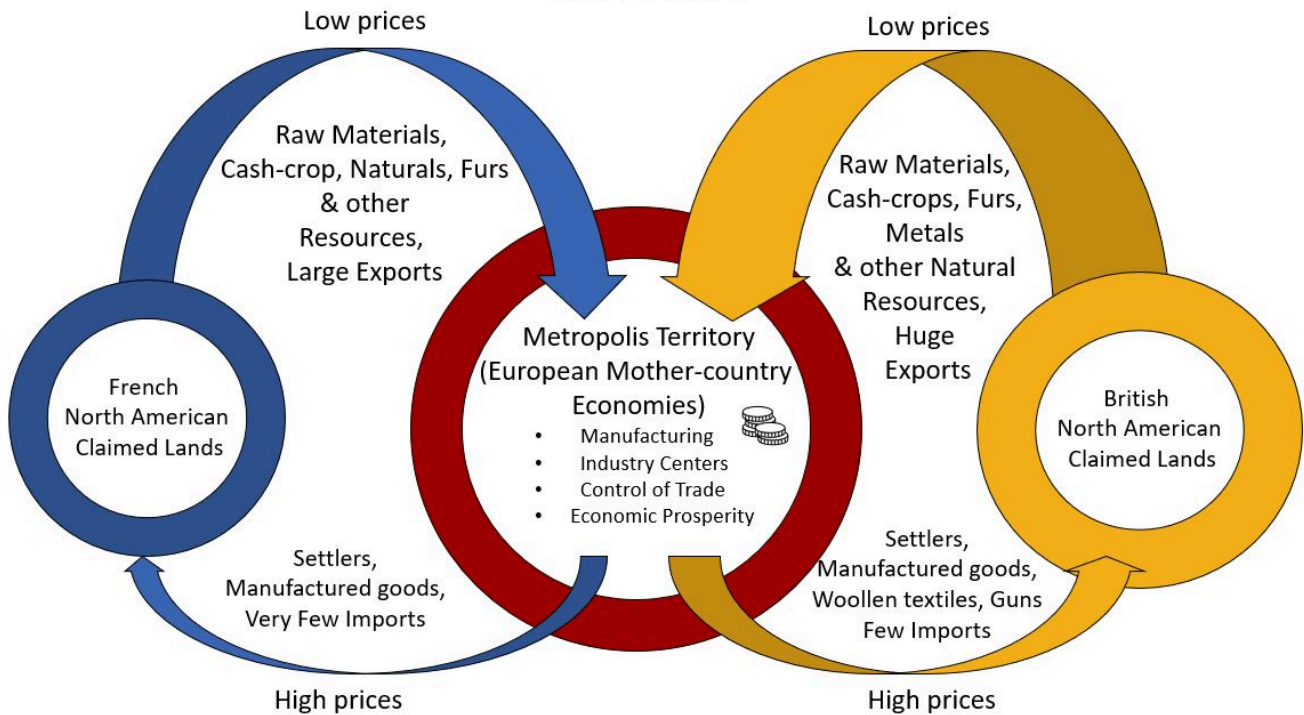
Low prices

Raw Materials, Cash-crop, Naturals, Furs & other Resources, Large Exports

French North American Claimed Lands

Settlers, Manufactured goods, Very Few Imports

High prices

Metropolis Territory (European Mother-country Economies)

- Manufacturing
- Industry Centers
- Control of Trade
- Economic Prosperity

Low prices

Raw Materials, Cash-crops, Furs, Metals & other Natural Resources, Huge Exports

British North American Claimed Lands

Settlers, Manufactured goods, Woollen textiles, Guns Few Imports

High prices